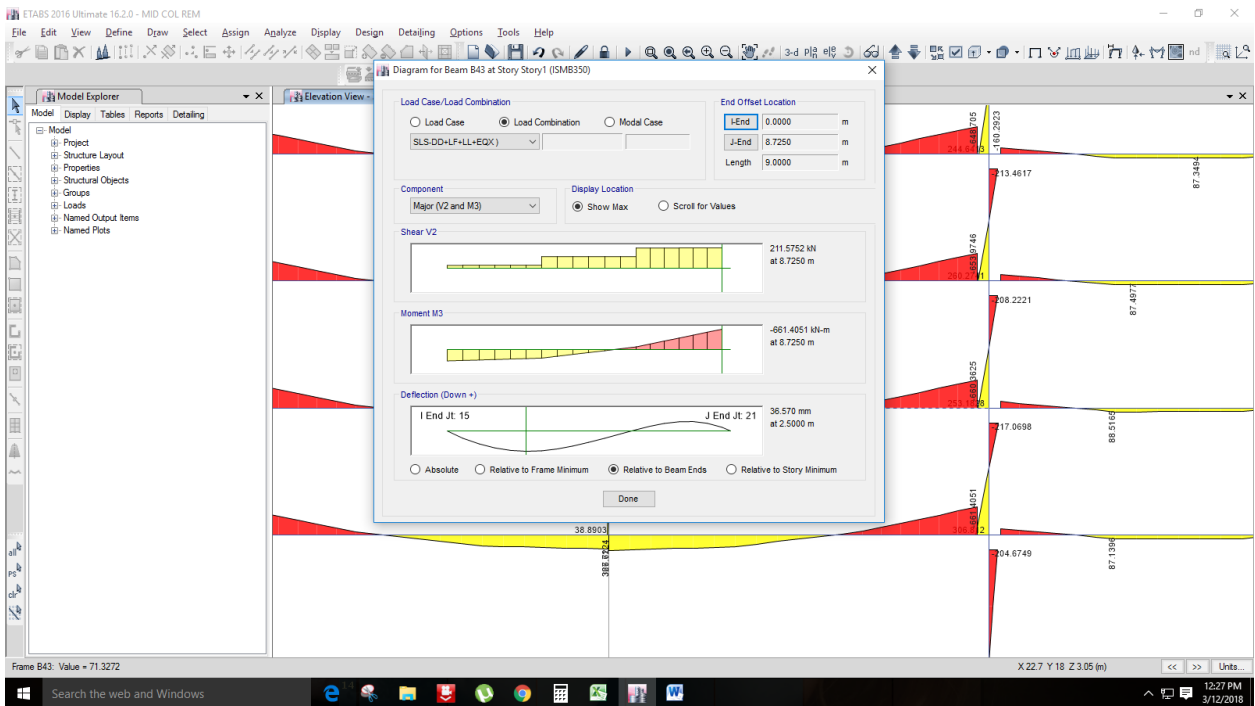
ETABS 2016 Ultimate 16.2.0 - MID COL REM

File Edit View Define Draw Select Assign Analyze Display Design Detailing Options Tools Help

3-d Plñ nd

Model Explorer

Model Display Tables Reports Detailing

Model
Project
Structure Layout
Properties
Structural Objects
Groups
Loads
Named Output Items
Named Plots

Elevation View -

Diagram for Beam B43 at Story Story1 (ISMB350)

Load Case/Load Combination
Load Case
Load Combination
Modal Case
SLS-DD+LF+LL+EQX )

End Offset Location
I-End 0.0000 m
J-End 8.7250 m
Length 9.0000 m

Component
Major (V2 and M3)

Display Location
Show Max
Scroll for Values

Shear V2
211.5752 kN
at 8.7250 m

Moment M3
-661.4051 kN-m
at 8.7250 m

Deflection (Down +)
I End Jt: 15
J End Jt: 21
36.570 mm
at 2.5000 m

Absolute
Relative to Frame Minimum
Relative to Beam Ends
Relative to Story Minimum

Done

548.705
160.2923
244.6413
213.4617
87.3494
553.9746
260.2791
208.2221
87.4977
580.3625
253.1518
217.0698
88.5165
38.8903
388.8204
601.4051
306.2132
204.6749
87.1396

Frame B43: Value = 71.3272

X 22.7 Y 18 Z 3.05 (m)

Units...

Search the web and Windows

12:27 PM
3/12/2018